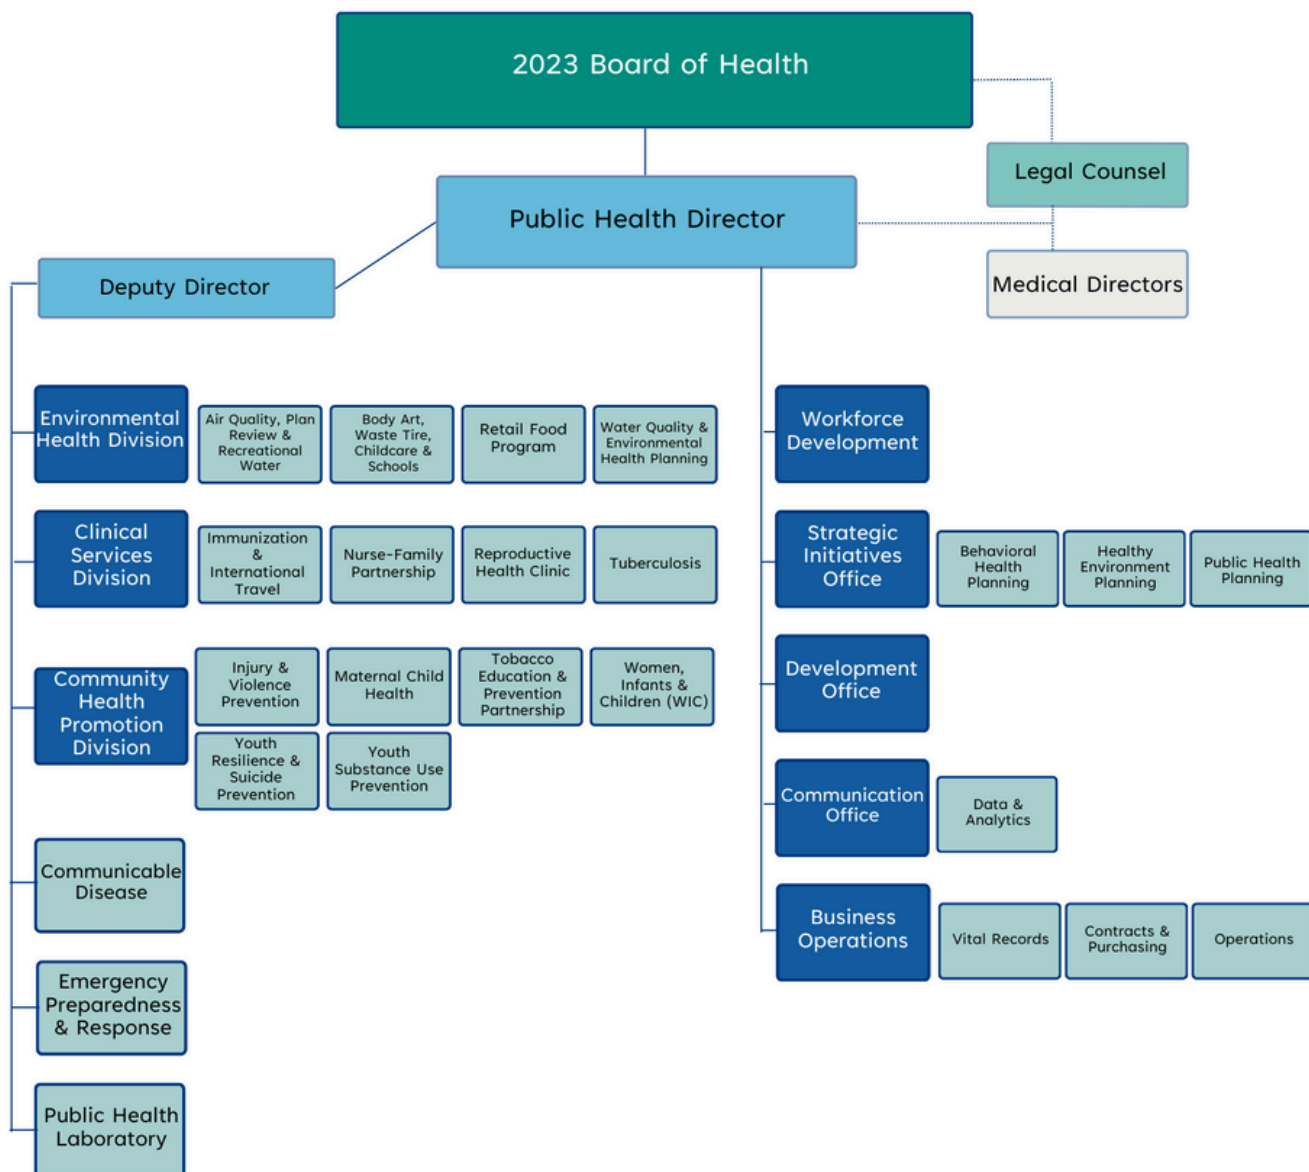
2023 Board of Health

Legal Counsel

Public Health Director

Medical Directors

Deputy Director

Environmental Health Division

Air Quality, Plan Review & Recreational Water

Body Art, Waste Tire, Childcare & Schools

Retail Food Program

Water Quality & Environmental Health Planning

Clinical Services Division

Immunization & International Travel

Nurse-Family Partnership

Reproductive Health Clinic

Tuberculosis

Community Health Promotion Division

Injury & Violence Prevention

Maternal Child Health

Tobacco Education & Prevention Partnership

Women, Infants & Children (WIC)

Youth Resilience & Suicide Prevention

Youth Substance Use Prevention

Communicable Disease

Emergency Preparedness & Response

Public Health Laboratory

Workforce Development

Strategic Initiatives Office

Behavioral Health Planning

Healthy Environment Planning

Public Health Planning

Development Office

Communication Office

Data & Analytics

Business Operations

Vital Records

Contracts & Purchasing

Operations